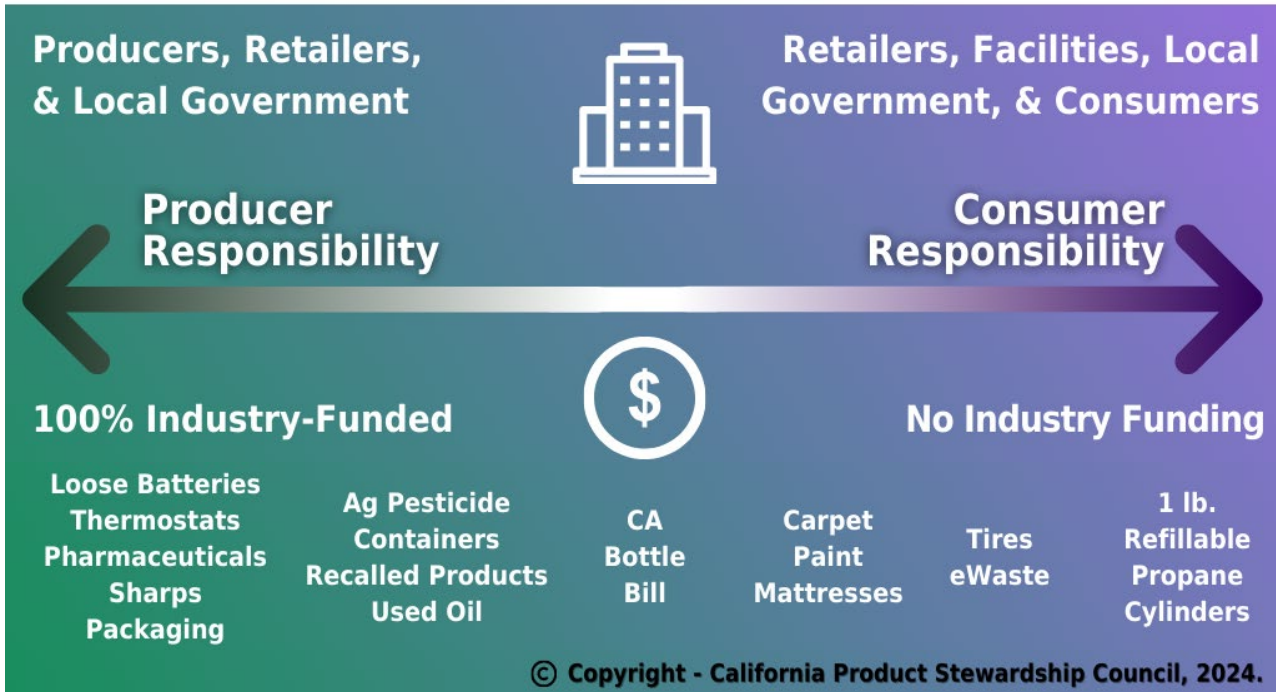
Producers, Retailers, & Local Government

Retailers, Facilities, Local Government, & Consumers

Producer Responsibility

Consumer Responsibility

$

100% Industry-Funded

No Industry Funding

Loose Batteries
Thermostats
Pharmaceuticals
Sharps
Packaging

Ag Pesticide Containers
Recalled Products
Used Oil

CA Bottle Bill

Carpet
Paint
Mattresses

Tires
eWaste

1 lb. Refillable Propane Cylinders

© Copyright - California Product Stewardship Council, 2024.